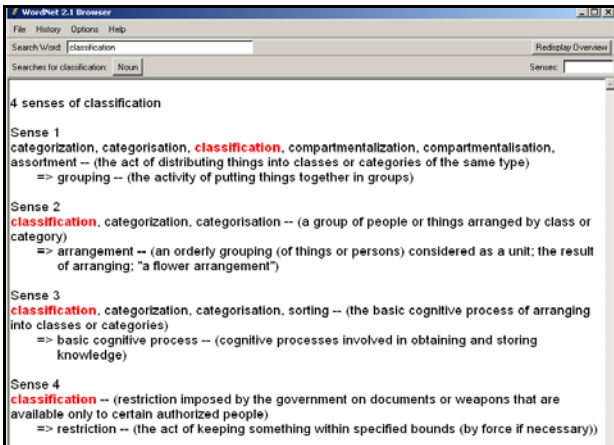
WordNet 2.1 Browser

File History Options Help

Search Word: classification

Redisplay Overview

Searches for classification: Noun

Senses:

4 senses of classification

Sense 1
categorization, categorisation, classification, compartmentalization, compartmentalisation, assortment -- (the act of distributing things into classes or categories of the same type)
=> grouping -- (the activity of putting things together in groups)

Sense 2
classification, categorization, categorisation -- (a group of people or things arranged by class or category)
=> arrangement -- (an orderly grouping (of things or persons) considered as a unit; the result of arranging; "a flower arrangement")

Sense 3
classification, categorization, categorisation, sorting -- (the basic cognitive process of arranging into classes or categories)
=> basic cognitive process -- (cognitive processes involved in obtaining and storing knowledge)

Sense 4
classification -- (restriction imposed by the government on documents or weapons that are available only to certain authorized people)
=> restriction -- (the act of keeping something within specified bounds (by force if necessary))